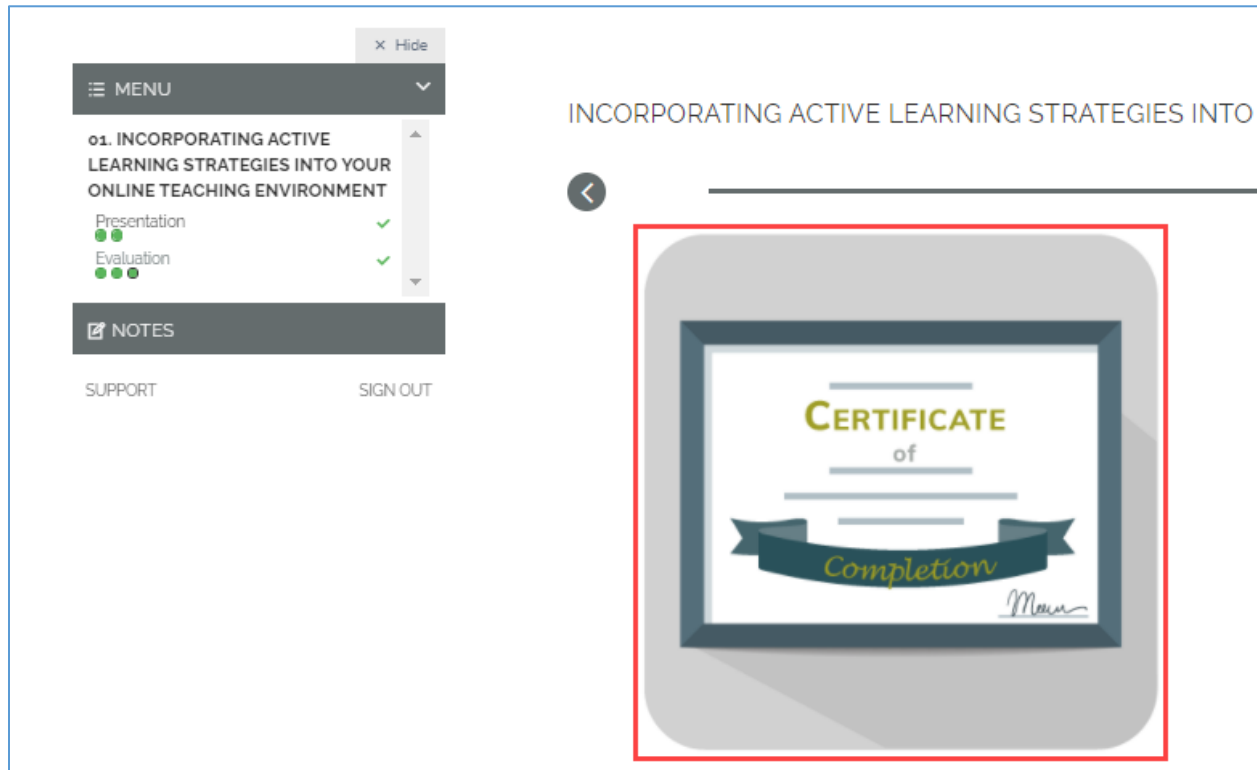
× Hide

MENU

01. INCORPORATING ACTIVE LEARNING STRATEGIES INTO YOUR ONLINE TEACHING ENVIRONMENT

Presentation ✓

Evaluation ✓

NOTES

SUPPORT

SIGN OUT

INCORPORATING ACTIVE LEARNING STRATEGIES INTO

CERTIFICATE
of
Completion